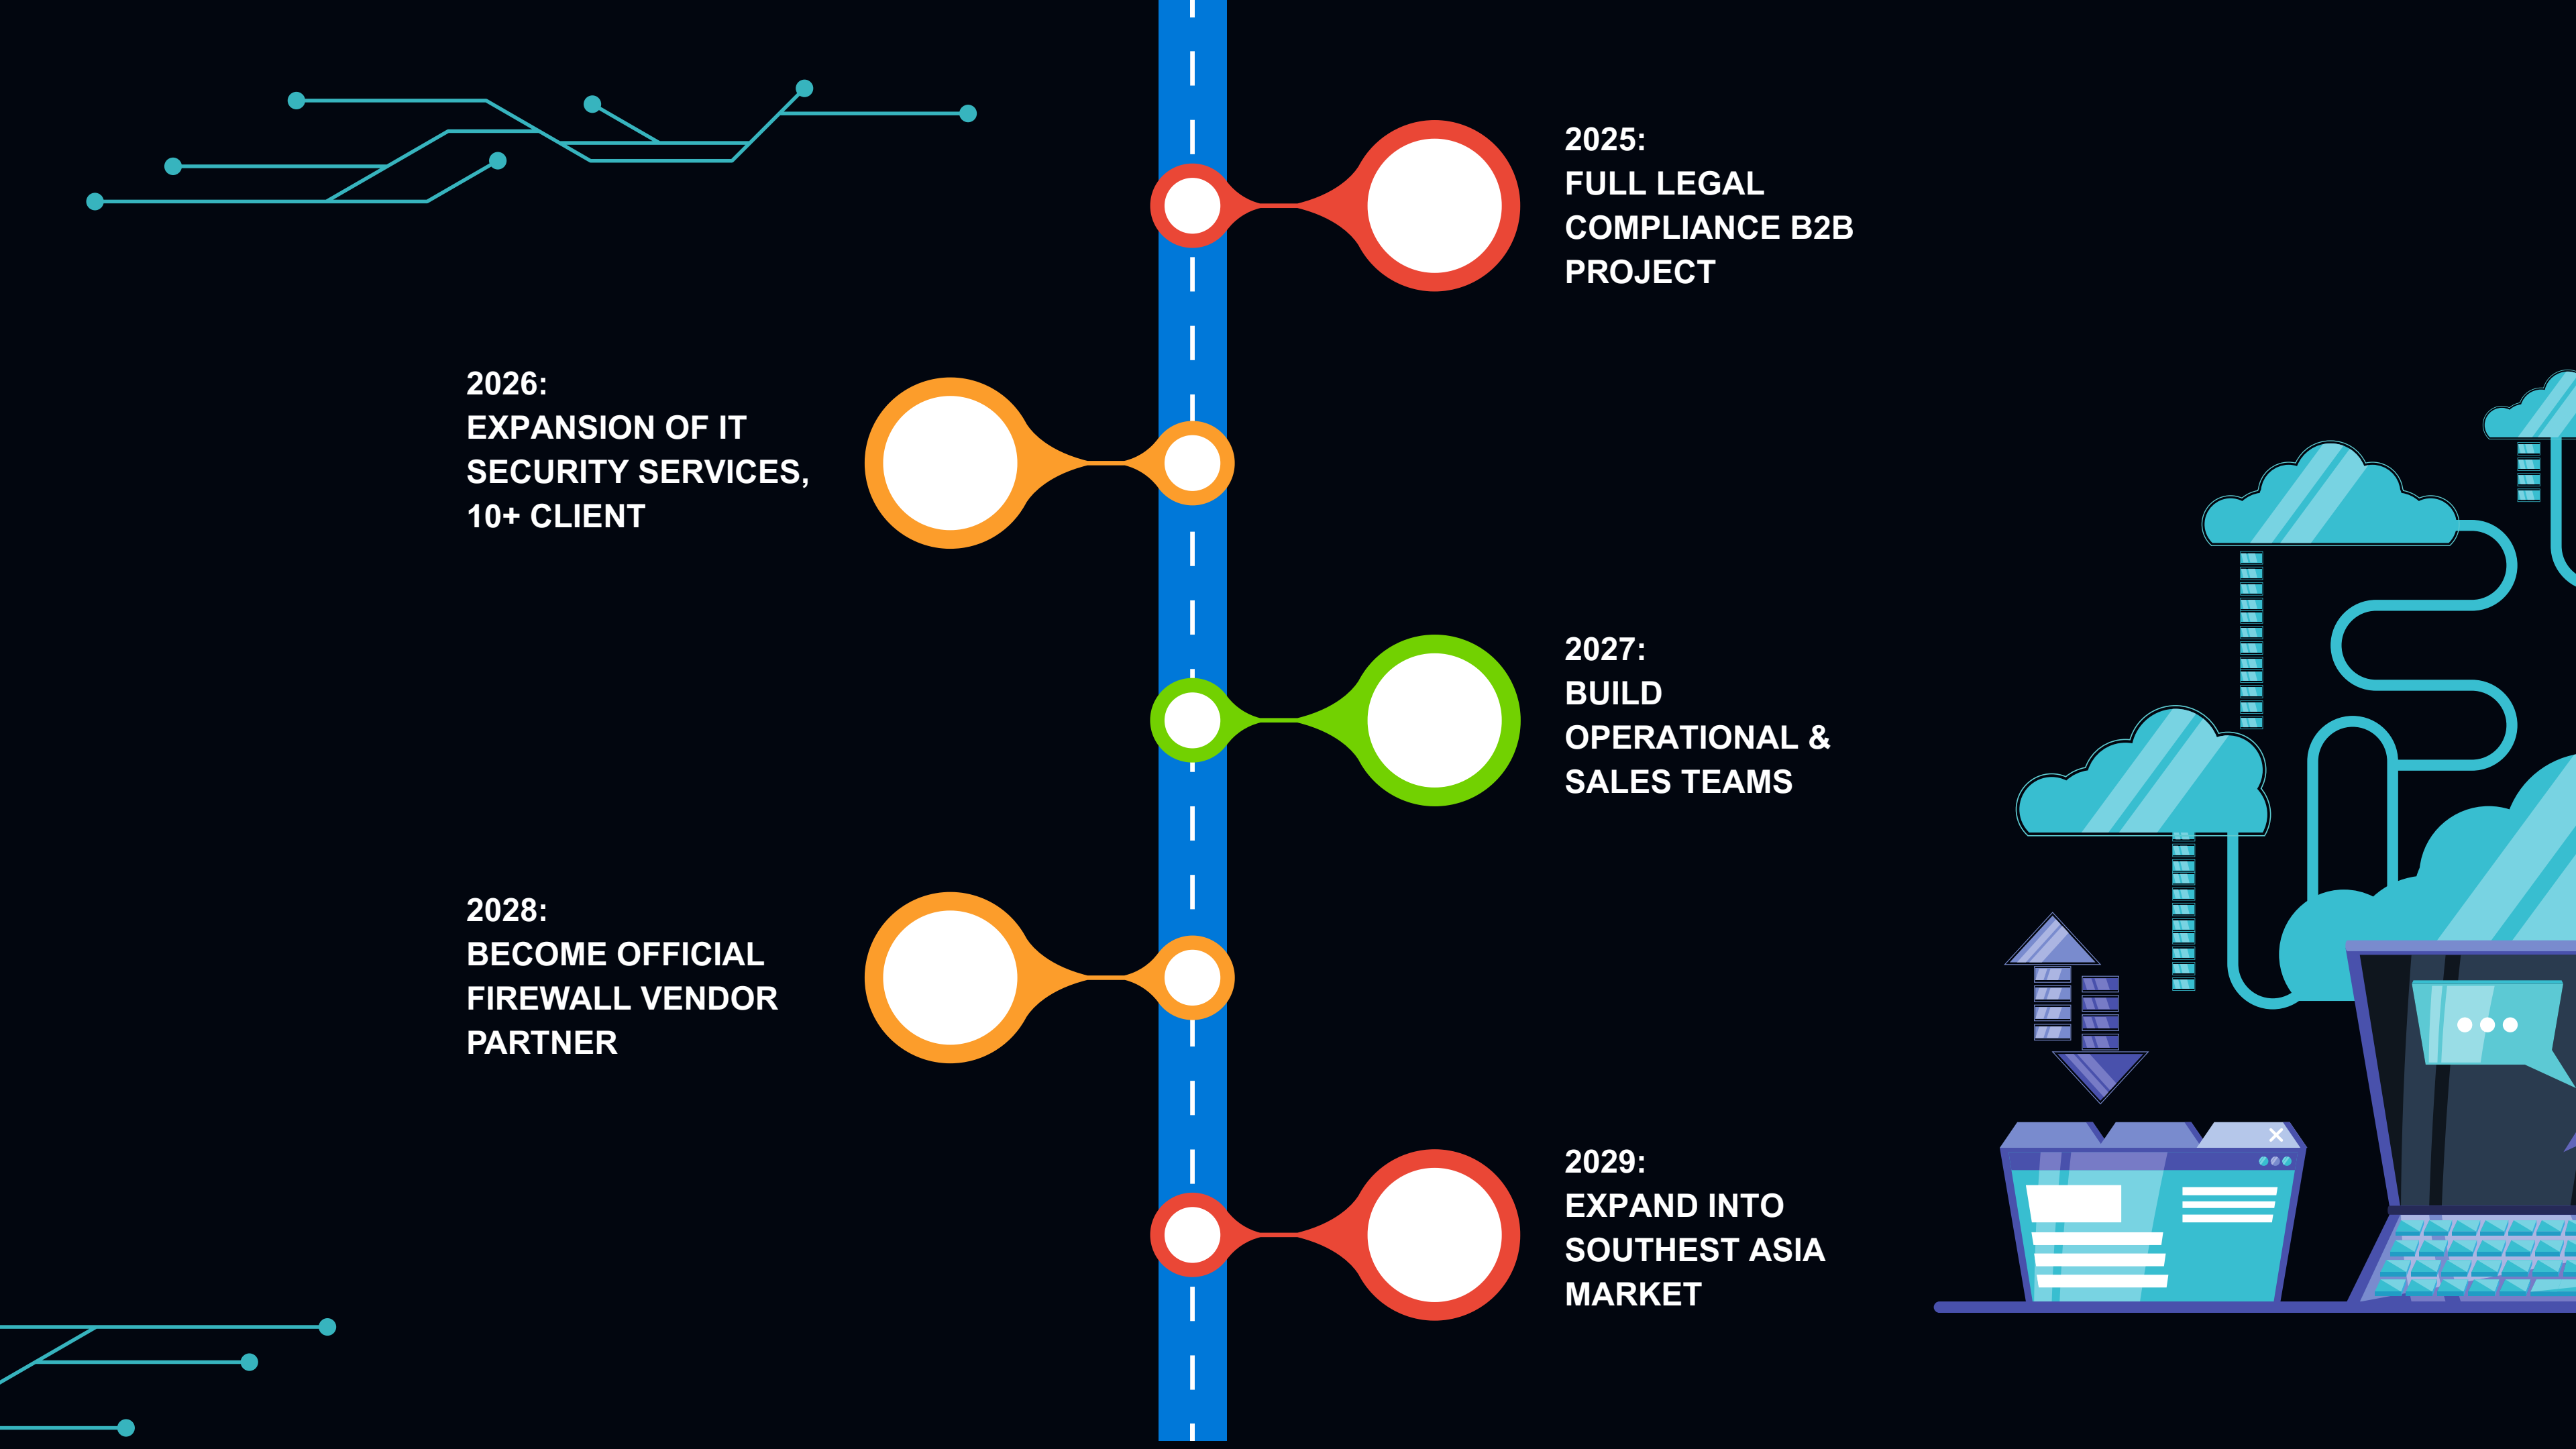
2025:
FULL LEGAL COMPLIANCE B2B PROJECT

2026:
EXPANSION OF IT SECURITY SERVICES, 10+ CLIENT

2027:
BUILD OPERATIONAL & SALES TEAMS

2028:
BECOME OFFICIAL FIREWALL VENDOR PARTNER

2029:
EXPAND INTO SOUTHEST ASIA MARKET